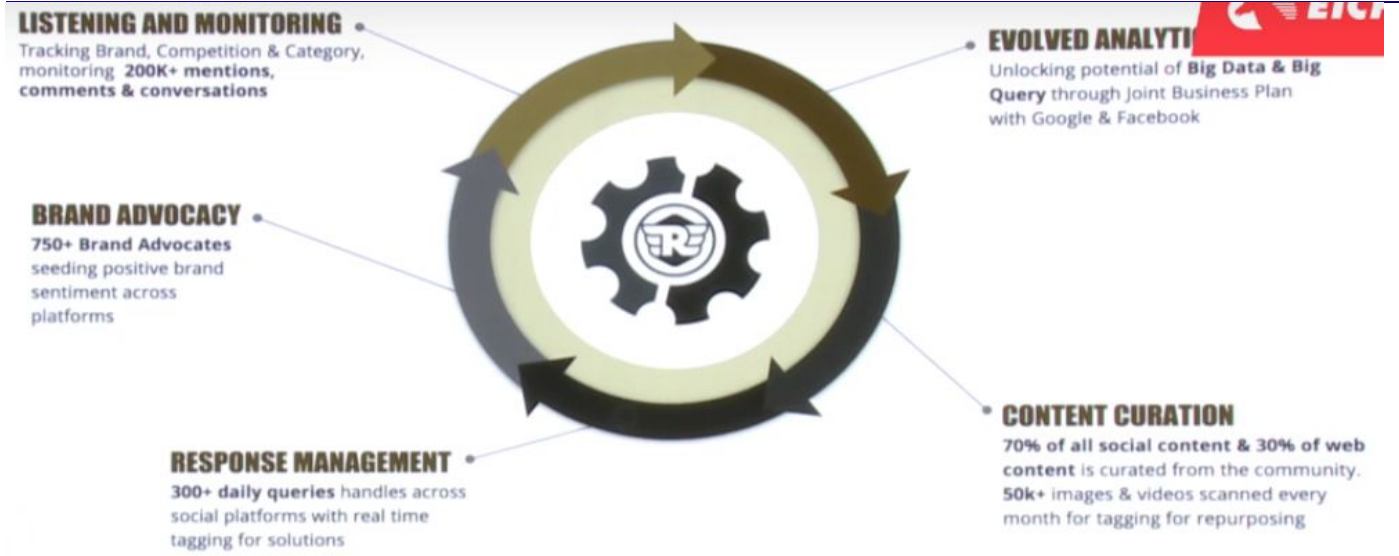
LISTENING AND MONITORING
Tracking Brand, Competition & Category, monitoring 200K+ mentions, comments & conversations

EVOLVED ANALYTI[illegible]
Unlocking potential of Big Data & Big Query through Joint Business Plan with Google & Facebook

EIC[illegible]

BRAND ADVOCACY
750+ Brand Advocates seeding positive brand sentiment across platforms

R

CONTENT CURATION
70% of all social content & 30% of web content is curated from the community. 50k+ images & videos scanned every month for tagging for repurposing

RESPONSE MANAGEMENT
300+ daily queries handles across social platforms with real time tagging for solutions